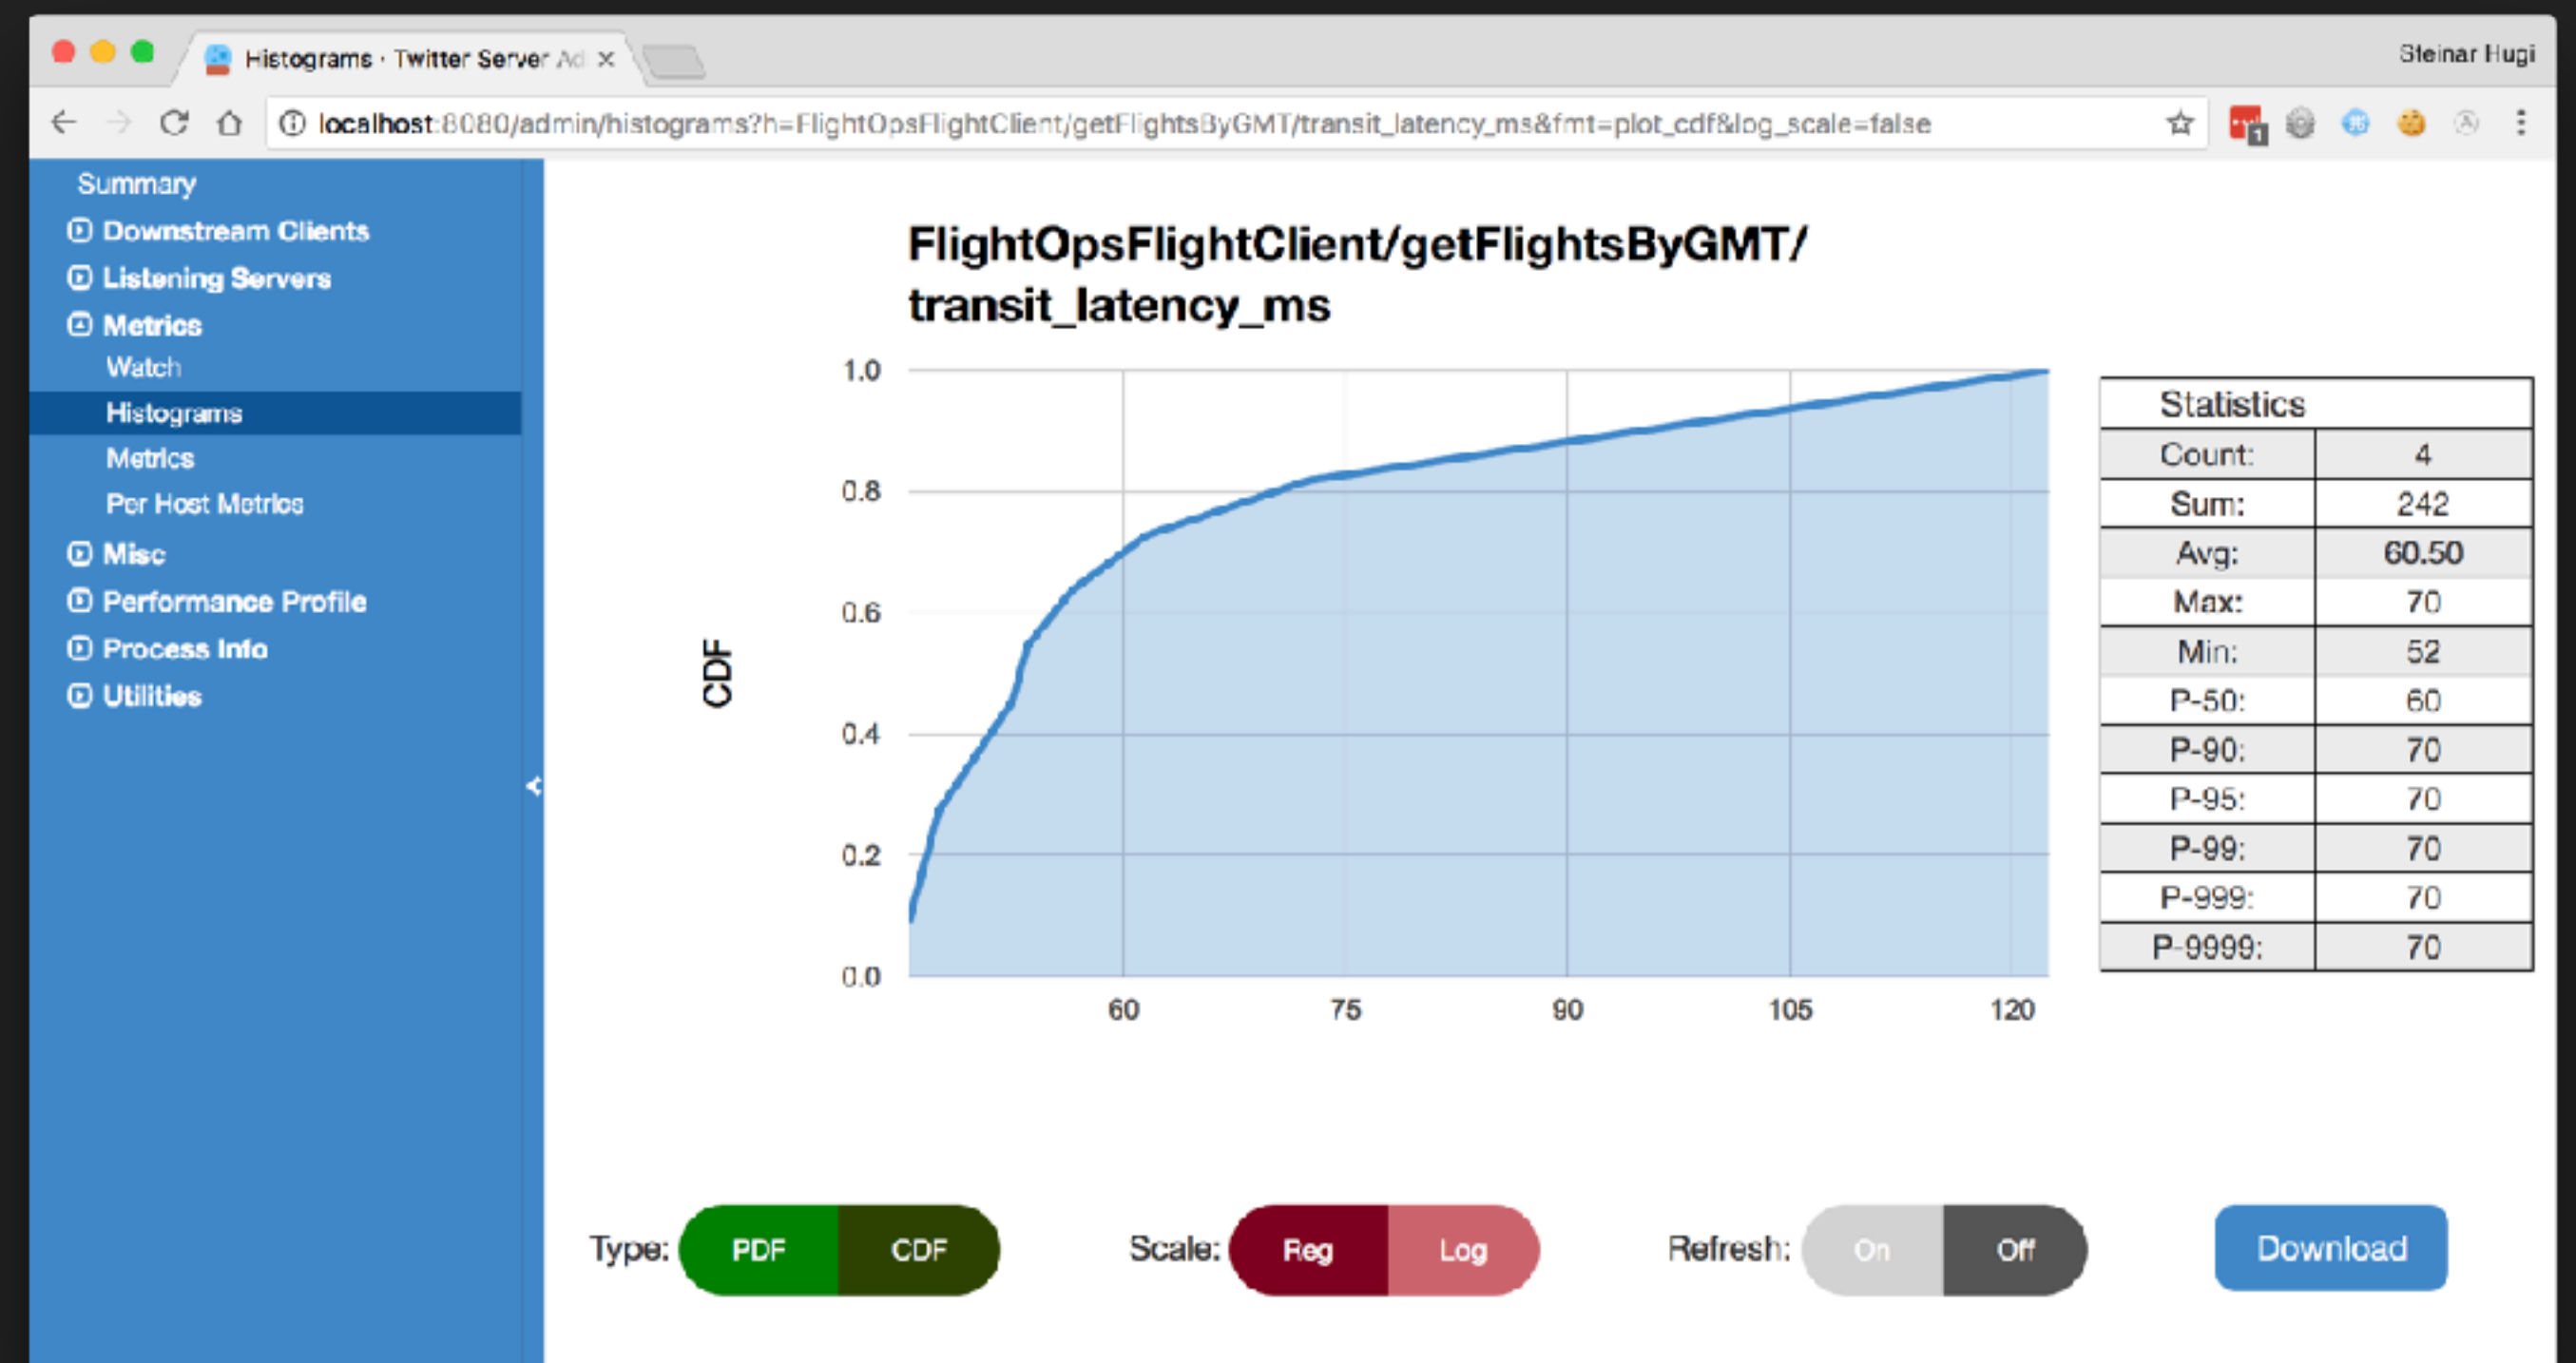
Histograms · Twitter Server Ad ×

Steinar Hugi

localhost:8080/admin/histograms?h=FlightOpsFlightClient/getFlightsByGMT/transit_latency_ms&fmt=plot_cdf&log_scale=false

Summary
Downstream Clients
Listening Servers
Metrics
Watch
Histograms
Metrics
Per Host Metrics
Misc
Performance Profile
Process Info
Utilities

FlightOpsFlightClient/getFlightsByGMT/transit_latency_ms

CDF

1.0
0.8
0.6
0.4
0.2
0.0

60
75
90
105
120

| Statistics | |
|---|---|
| Count: | 4 |
| Sum: | 242 |
| Avg: | 60.50 |
| Max: | 70 |
| Min: | 52 |
| P-50: | 60 |
| P-90: | 70 |
| P-95: | 70 |
| P-99: | 70 |
| P-999: | 70 |
| P-9999: | 70 |

Type: PDF CDF

Scale: Reg Log

Refresh: On Off

Download